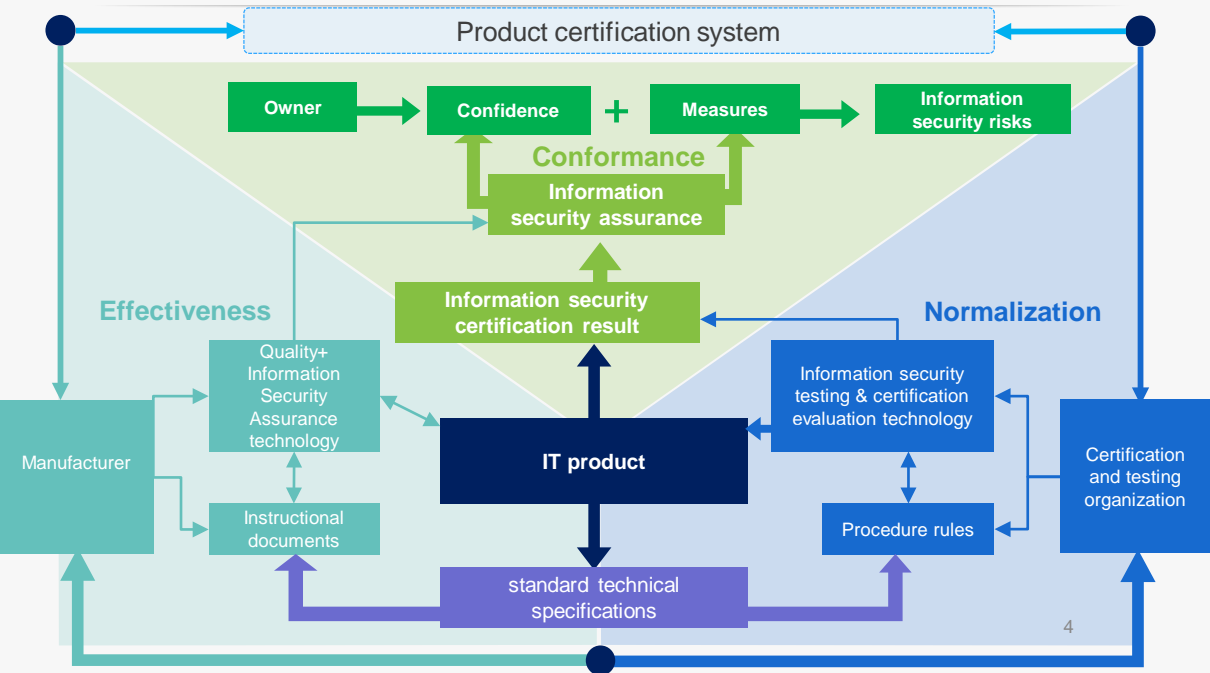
Product certification system

Owner

Confidence

+

Measures

Information security risks

Conformance

Information security assurance

Effectiveness

Information security certification result

Normalization

Quality+ Information Security Assurance technology

Information security testing & certification evaluation technology

Manufacturer

IT product

Certification and testing organization

Instructional documents

Procedure rules

standard technical specifications

4